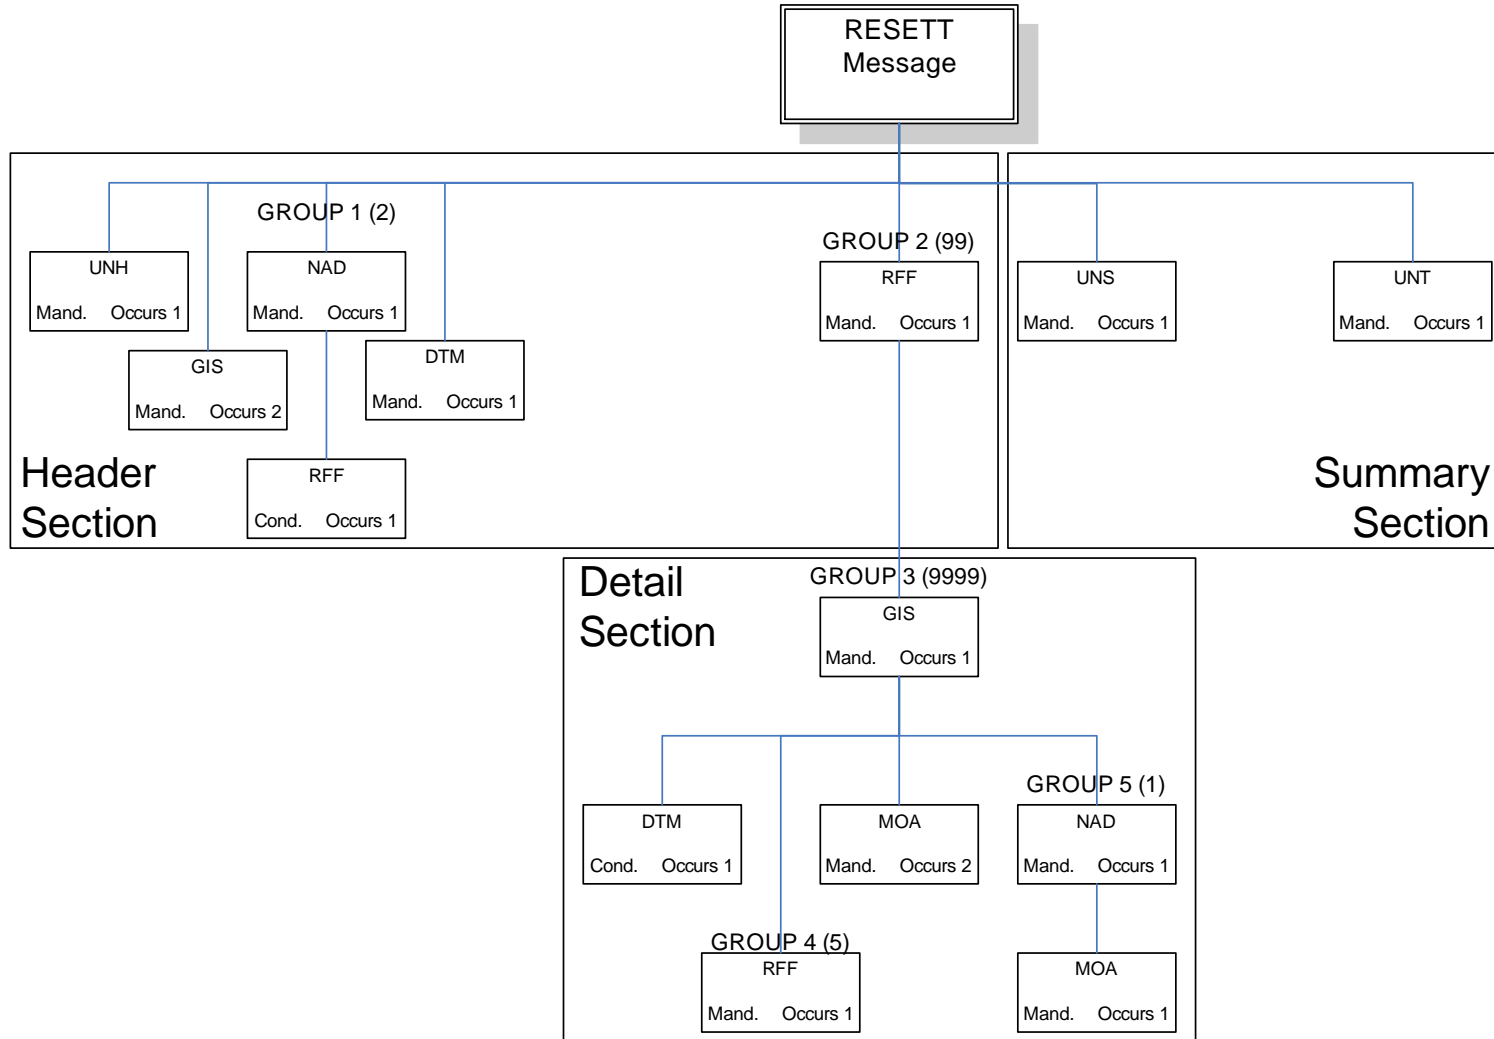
RESETT
Message

GROUP 1 (2)

UNH
Mand. Occurs 1

NAD
Mand. Occurs 1

GIS
Mand. Occurs 2

DTM
Mand. Occurs 1

RFF
Cond. Occurs 1

Header
Section

GROUP 2 (99)
RFF
Mand. Occurs 1

UNS
Mand. Occurs 1

UNT
Mand. Occurs 1

Summary
Section

Detail
Section

GROUP 3 (9999)
GIS
Mand. Occurs 1

DTM
Cond. Occurs 1

MOA
Mand. Occurs 2

GROUP 5 (1)
NAD
Mand. Occurs 1

GROUP 4 (5)
RFF
Mand. Occurs 1

MOA
Mand. Occurs 1